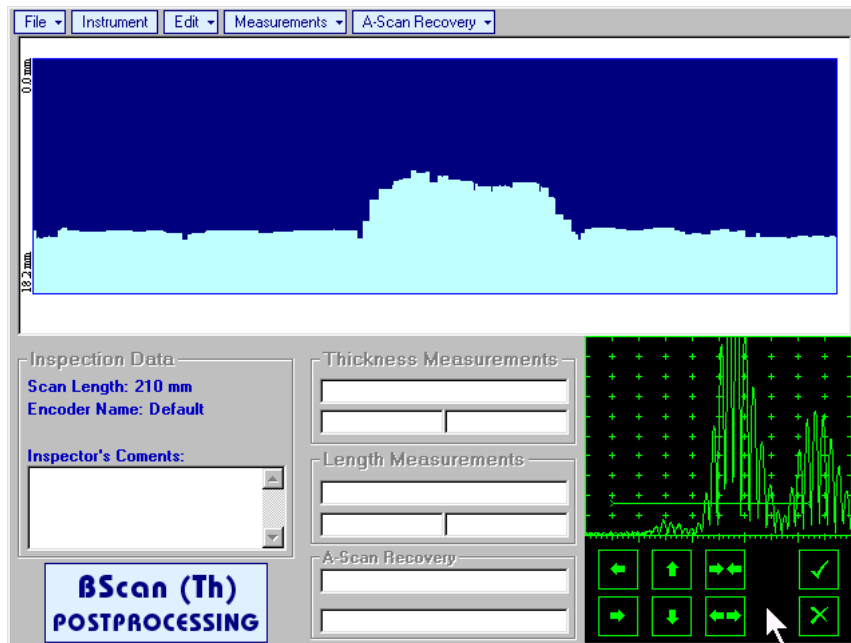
File Instrument Edit Measurements A-Scan Recovery

0.0 mm

18.2 mm

Inspection Data
Scan Length: 210 mm
Encoder Name: Default

Inspector's Coments:

Thickness Measurements

Length Measurements

A-Scan Recovery

BScan (Th)
POSTPROCESSING